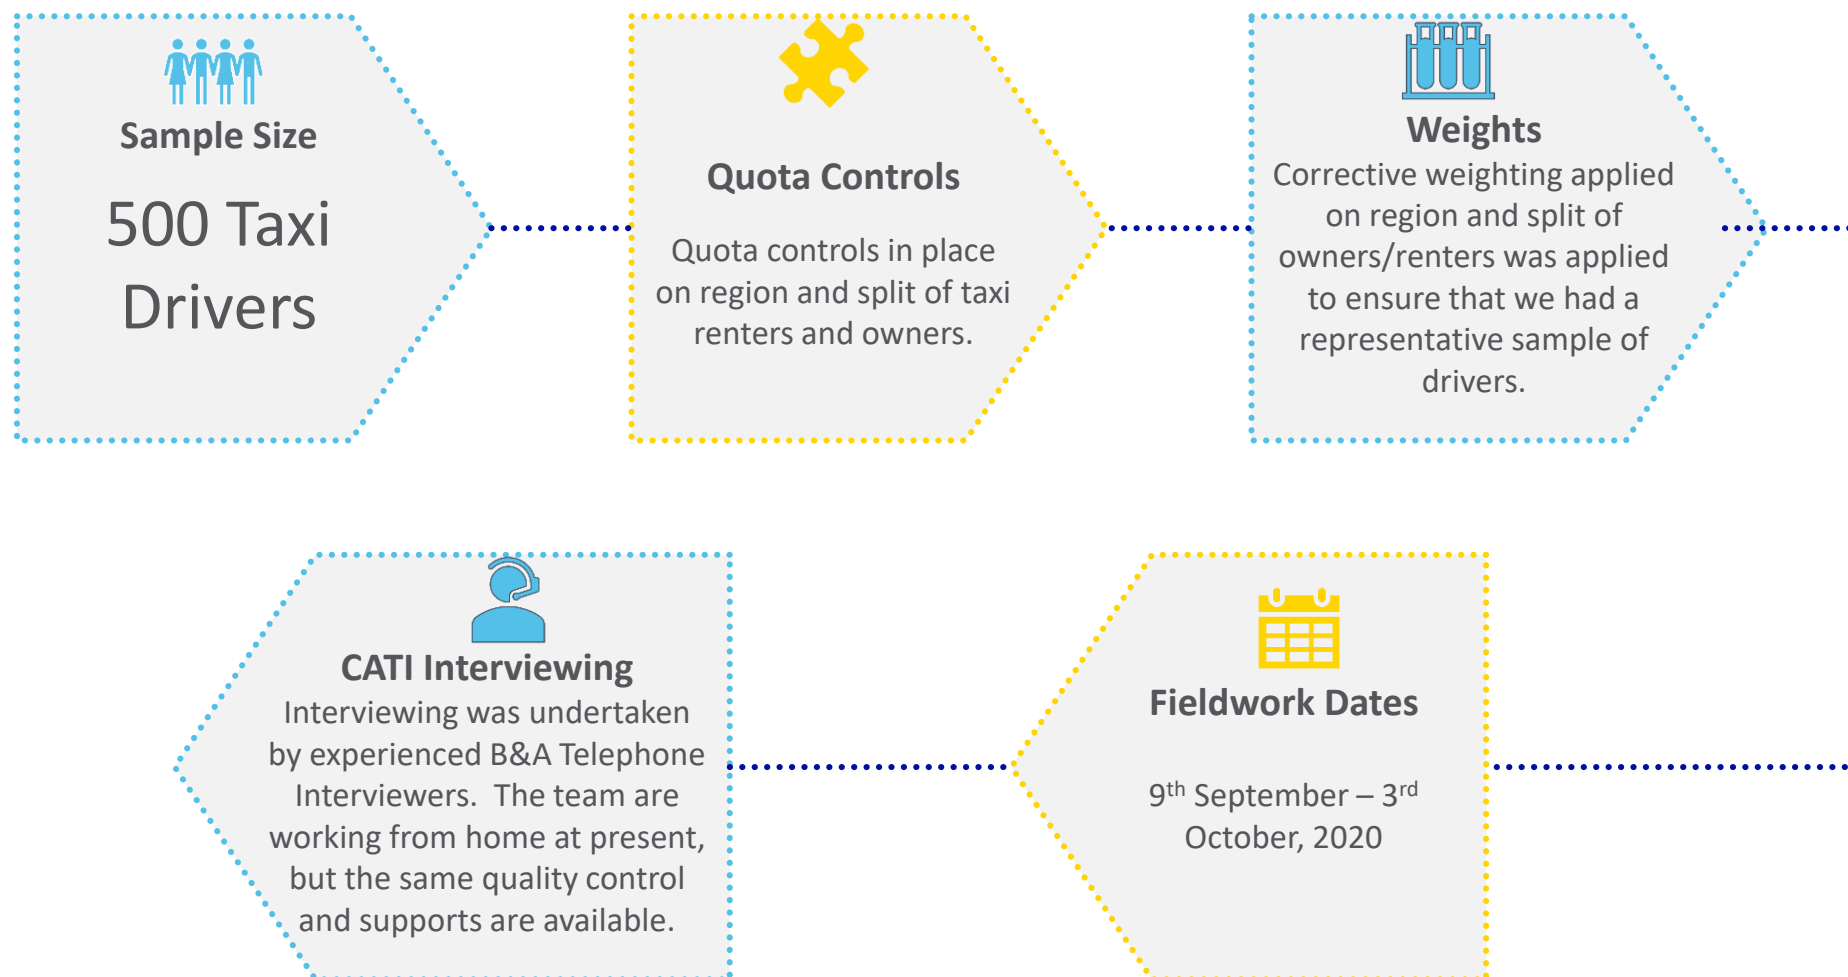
Sample Size

500 Taxi Drivers

Quota Controls

Quota controls in place on region and split of taxi renters and owners.

Weights

Corrective weighting applied on region and split of owners/renters was applied to ensure that we had a representative sample of drivers.

CATI Interviewing

Interviewing was undertaken by experienced B&A Telephone Interviewers. The team are working from home at present, but the same quality control and supports are available.

Fieldwork Dates

9$^{th}$ September – 3$^{rd}$ October, 2020